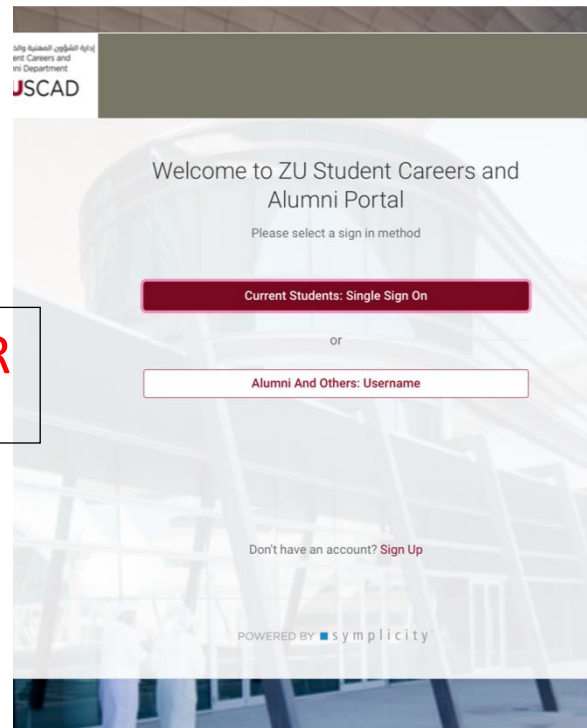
إدارة الشؤون المهنية والخ
ent Careers and
ni Department
USCAD

Welcome to ZU Student Careers and Alumni Portal

Please select a sign in method

Current Students: Single Sign On

or

Alumni And Others: Username

R

Don't have an account? Sign Up

POWERED BY symplicity